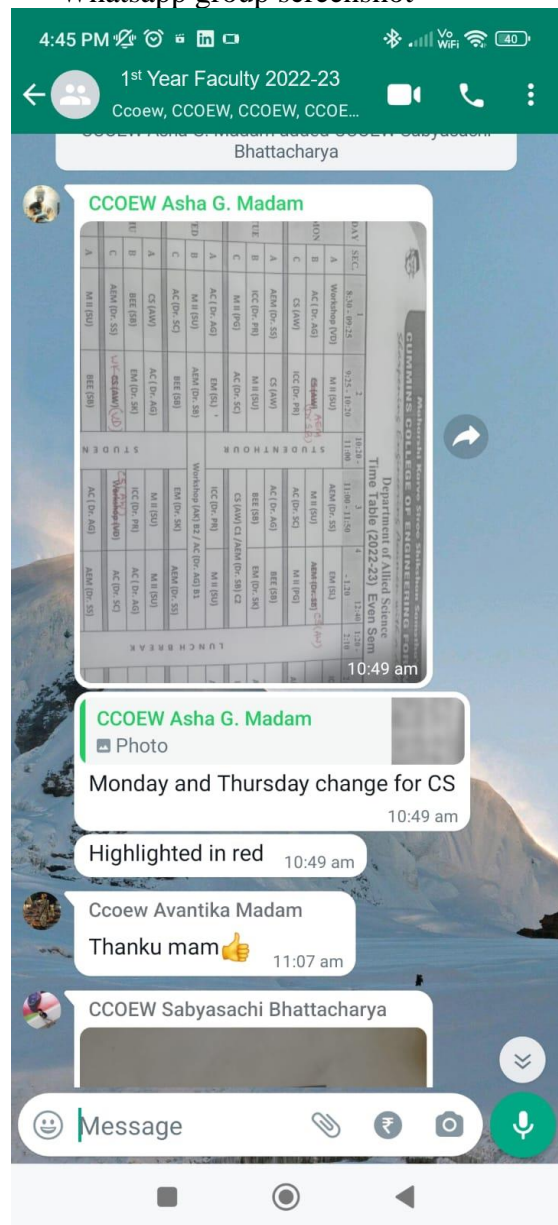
Whatsapp group screenshot

4:45 PM

40

1st Year Faculty 2022-23
Ccoew, CCOEW, CCOEW, CCOE...

CCOEW Asha G. Madam added CCOEW Sabyasachi Bhattacharya

CCOEW Asha G. Madam

CUMMINS COLLEGE OF ENGINEERING FOR WOMEN
Department of Allied Science
Time Table (2022-23) Even Sem

| DAY | SEC. | 9.30 - 10.25 | 10.25 - 11.20 | | 11.30 - 12.30 | 12.30 - 1.30 | |
|---|---|---|---|---|---|---|---|
| MON | A | Workshop (VD) | M II (SU) | | AEM (Dr. SS) | EM (SU) | |
| | B | AC (Dr. AG) | CS (AW) | | AEM (Dr. SS) | ACM (Dr. SB) | |
| | C | CS (AW) | ICC (Dr. PR) | | AC (Dr. SC) | M II (PG) | |
| TUE | A | AEM (Dr. SS) | CS (AW) | STUDENT HOUR | AC (Dr. AG) | EM (Dr. SK) | LUNCH BREAK |
| | B | ICC (Dr. PR) | M II (SU) | | BEE (SB) | BEE (SB) | |
| | C | M II (PG) | AC (Dr. SC) | | CS (AW) C1 / AEM (Dr. SB) C2 | | |
| WED | A | AC (Dr. AG) | EM (SU) | | ICC (Dr. PR) | M II (SU) | |
| | B | M II (SU) | BEE (SB) | | Workshop (AK) B2 / AC (Dr. AG) B1 | | |
| | C | AC (Dr. SC) | BEE (SB) | | EM (Dr. SK) | AEM (Dr. SS) | |
| THU | A | CS (AW) | AC (Dr. AG) | STUDENT | M II (SU) | M II (SU) | |
| | B | AEM (Dr. SS) | EM (Dr. SK) | | ICC (Dr. PR) | AC (Dr. SC) | |
| | C | BEE (SB) | CS (AW) | | Workshop (VD) | AEM (Dr. SS) | |
| | A | M II (SU) | BEE (SB) | | AC (Dr. AG) | | |

10:49 am

CCOEW Asha G. Madam
Photo
Monday and Thursday change for CS
10:49 am

Highlighted in red 10:49 am

Ccoew Avantika Madam
Thanku mam👍 11:07 am

CCOEW Sabyasachi Bhattacharya

Message